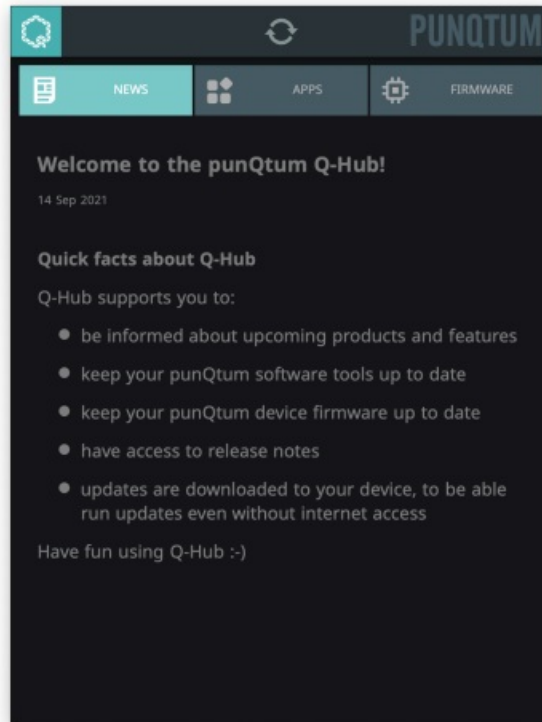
PUNQTUM

NEWS

APPS

FIRMWARE

Welcome to the punQtum Q-Hub!

14 Sep 2021

Quick facts about Q-Hub

Q-Hub supports you to:

- be informed about upcoming products and features
- keep your punQtum software tools up to date
- keep your punQtum device firmware up to date
- have access to release notes
- updates are downloaded to your device, to be able run updates even without internet access

Have fun using Q-Hub :-)